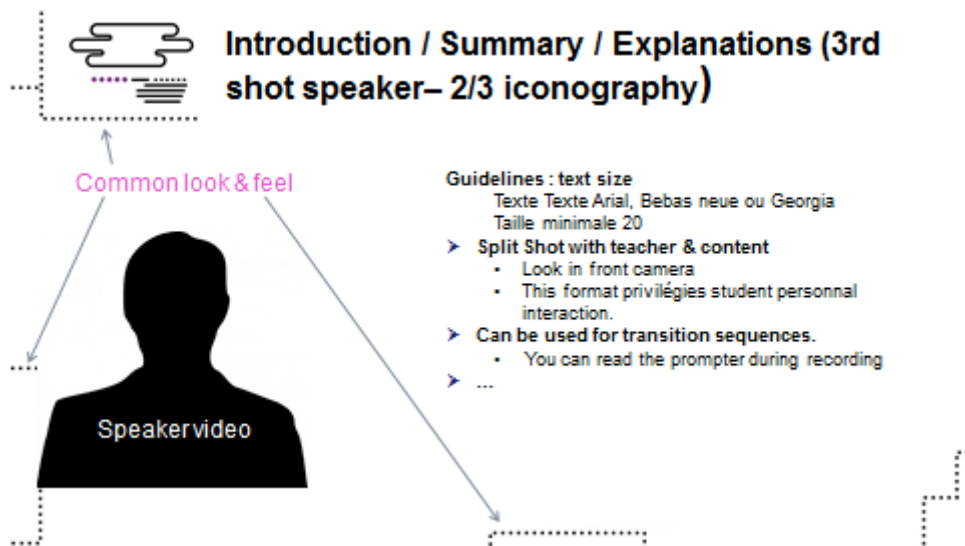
Introduction / Summary / Explanations (3rd shot speaker– 2/3 iconography)

Common look & feel

Speaker video

Guidelines : text size
Texte Texte Arial, Bebas neue ou Georgia
Taille minimale 20

- Split Shot with teacher & content
  - Look in front camera
  - This format privilégies student personnal interaction.
- Can be used for transition sequences.
  - You can read the prompter during recording
- ...